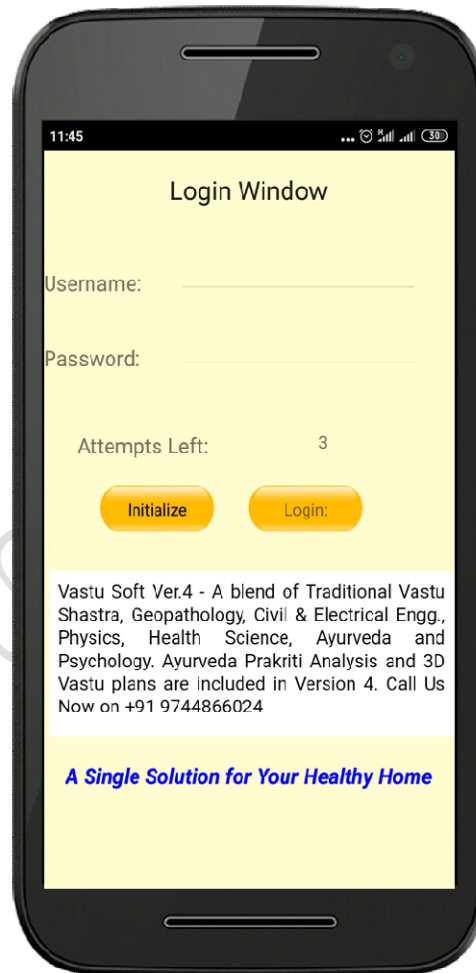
11:45 30

Login Window

Username:

Password:

Attempts Left: 3

Initialize

Login:

Vastu Soft Ver.4 - A blend of Traditional Vastu Shastra, Geopathology, Civil & Electrical Engg., Physics, Health Science, Ayurveda and Psychology. Ayurveda Prakriti Analysis and 3D Vastu plans are included in Version 4. Call Us Now on +91 9744866024

A Single Solution for Your Healthy Home